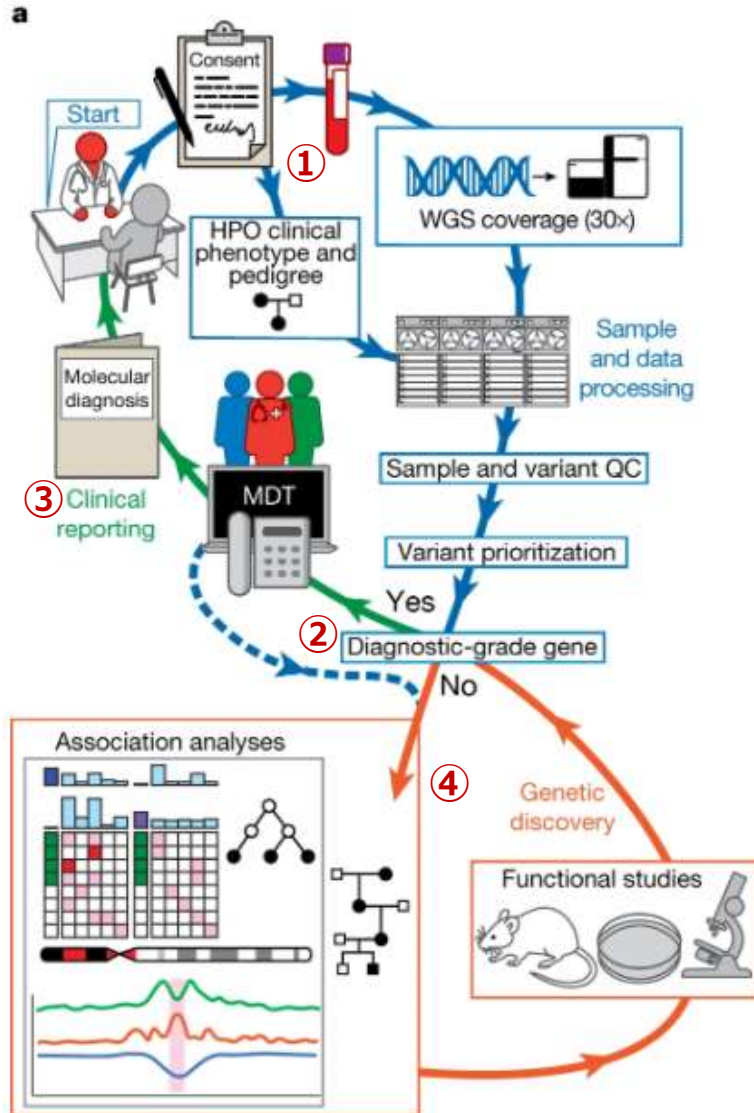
a

Start

Consent

①

WGS coverage (30×)

HPO clinical phenotype and pedigree

Sample and data processing

Molecular diagnosis

MDT

③ Clinical reporting

Sample and variant QC

Variant prioritization

Yes

② Diagnostic-grade gene

No

Association analyses

④

Genetic discovery

Functional studies